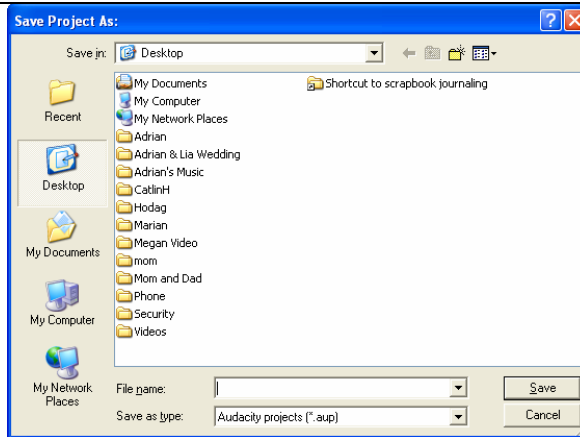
Save Project As:

Save in: Desktop

Recent
Desktop
My Documents
My Computer
My Network Places

My Documents
My Computer
My Network Places
Adrian
Adrian & Lia Wedding
Adrian's Music
CatlinH
Hodag
Marian
Megan Video
mom
Mom and Dad
Phone
Security
Videos
Shortcut to scrapbook journaling

File name:
Save as type: Audacity projects (*.aup)

Save
Cancel